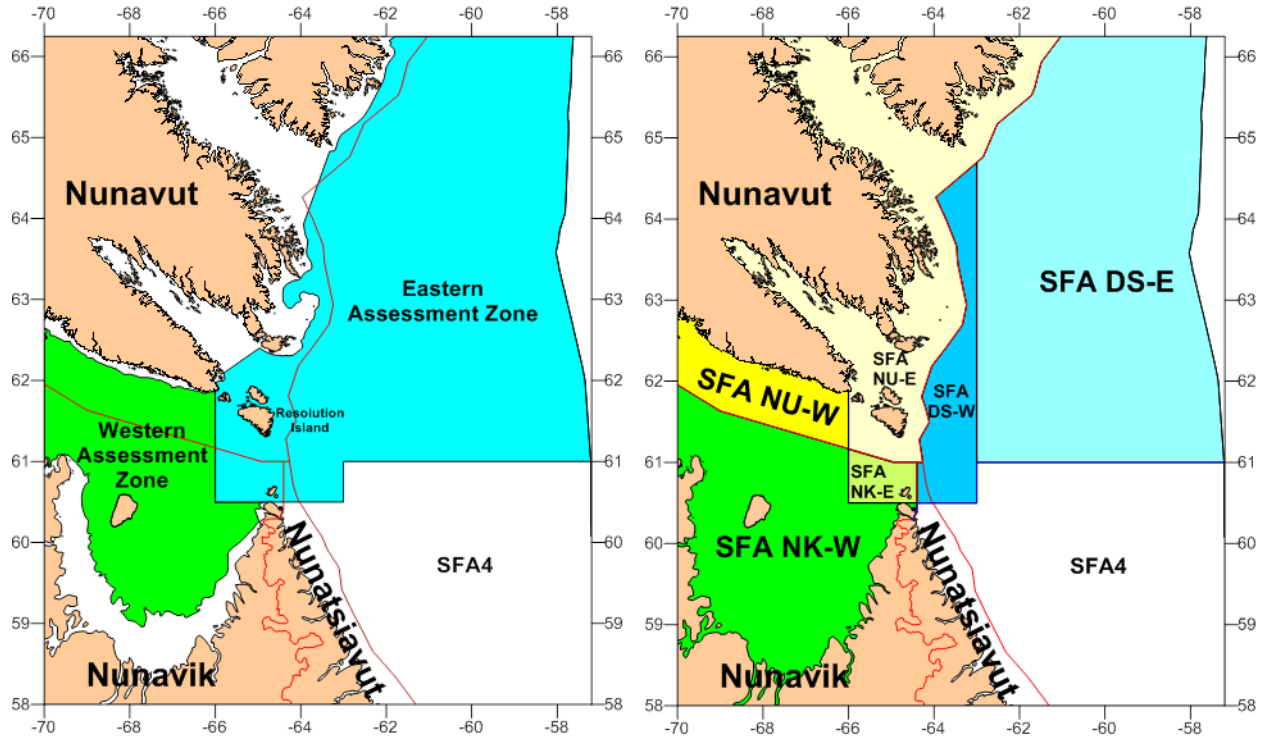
-70 -68 -66 -64 -62 -60 -58

66 65 64 63 62 61 60 59 58

Nunavut

Eastern Assessment Zone

Resolution Island

Western Assessment Zone

Nunatsiavut

SFA4

Nunavik

-70 -68 -66 -64 -62 -60 -58

-66 -65 -64 -63 -62 -61 -60 -59 -58

-70 -68 -66 -64 -62 -60 -58

66 65 64 63 62 61 60 59 58

Nunavut

SFA DS-E

SFA NU-E

SFA DS-W

SFA NU-W

SFA NK-E

SFA NK-W

Nunatsiavut

SFA4

Nunavik

-70 -68 -66 -64 -62 -60 -58

-66 -65 -64 -63 -62 -61 -60 -59 -58